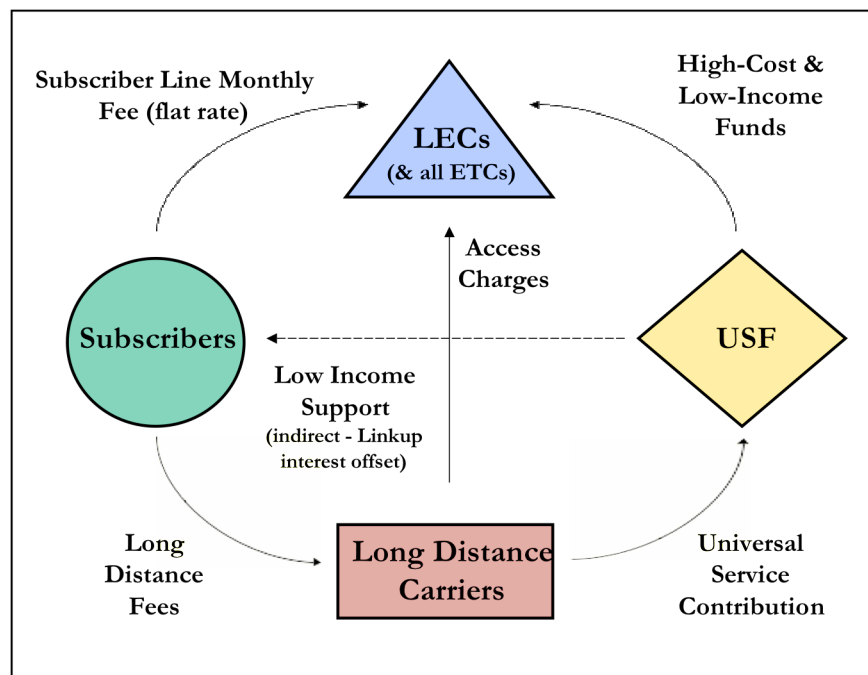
Subscriber Line Monthly Fee (flat rate)

LECs
(& all ETCs)

High-Cost & Low-Income Funds

Access Charges

Subscribers

USF

Low Income Support
(indirect - Linkup interest offset)

Long Distance Fees

Long Distance Carriers

Universal Service Contribution